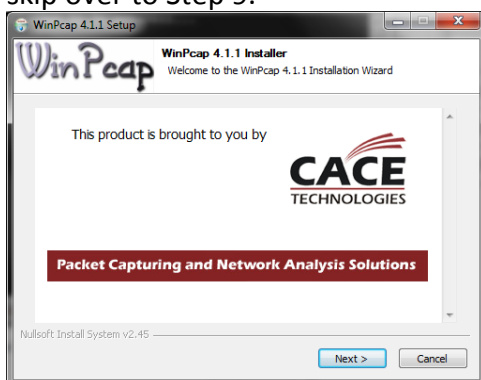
skip over to Step 5.

WinPcap 4.1.1 Setup

WinPcap

WinPcap 4.1.1 Installer
Welcome to the WinPcap 4.1.1 Installation Wizard

This product is brought to you by

CACE
TECHNOLOGIES

Packet Capturing and Network Analysis Solutions

Nullsoft Install System v2.45

Next >
Cancel